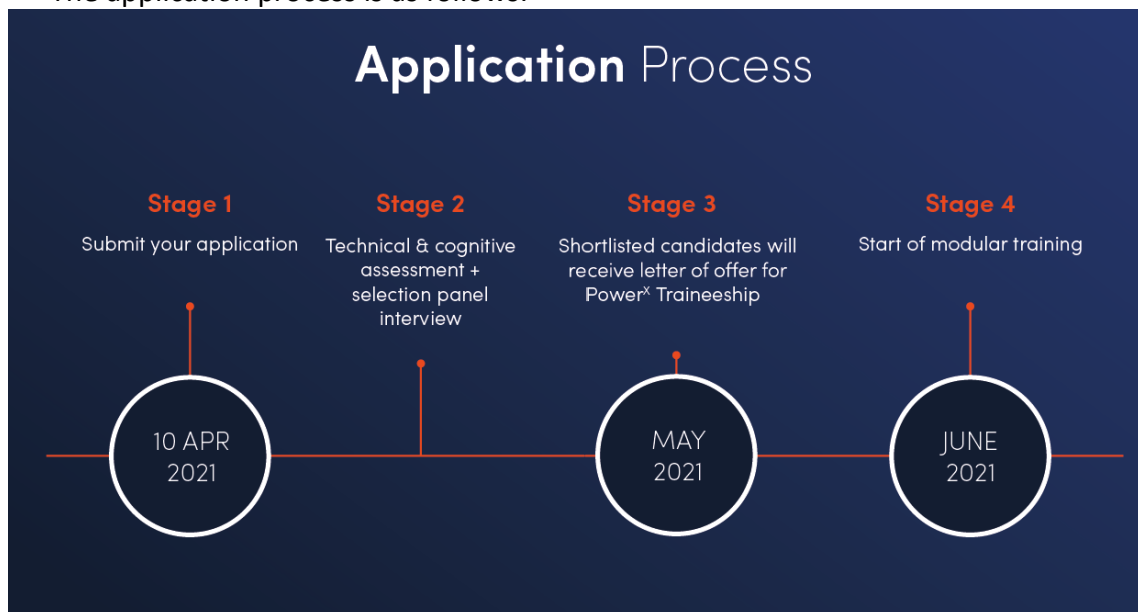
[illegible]

Application Process

Stage 1
Submit your application

Stage 2
Technical & cognitive assessment + selection panel interview

Stage 3
Shortlisted candidates will receive letter of offer for Power$^X$ Traineeship

Stage 4
Start of modular training

10 APR 2021

MAY 2021

JUNE 2021